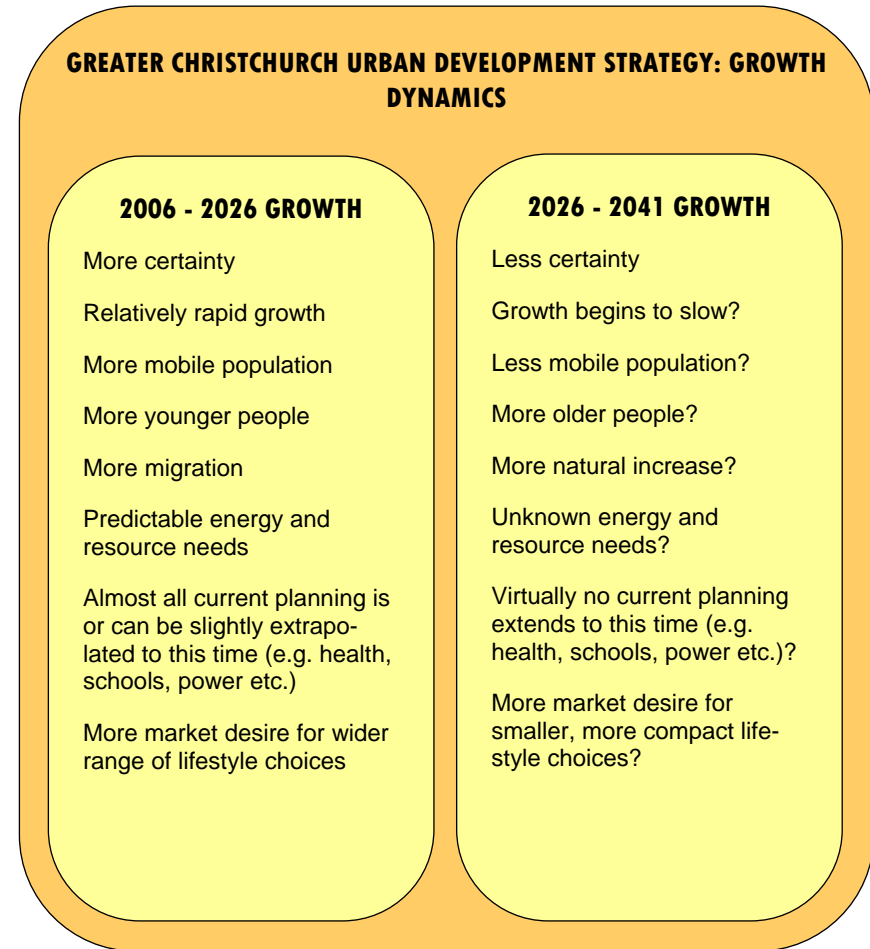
GREATER CHRISTCHURCH URBAN DEVELOPMENT STRATEGY: GROWTH DYNAMICS

2006 - 2026 GROWTH

More certainty

Relatively rapid growth

More mobile population

More younger people

More migration

Predictable energy and resource needs

Almost all current planning is or can be slightly extrapolated to this time (e.g. health, schools, power etc.)

More market desire for wider range of lifestyle choices

2026 - 2041 GROWTH

Less certainty

Growth begins to slow?

Less mobile population?

More older people?

More natural increase?

Unknown energy and resource needs?

Virtually no current planning extends to this time (e.g. health, schools, power etc.)?

More market desire for smaller, more compact lifestyle choices?